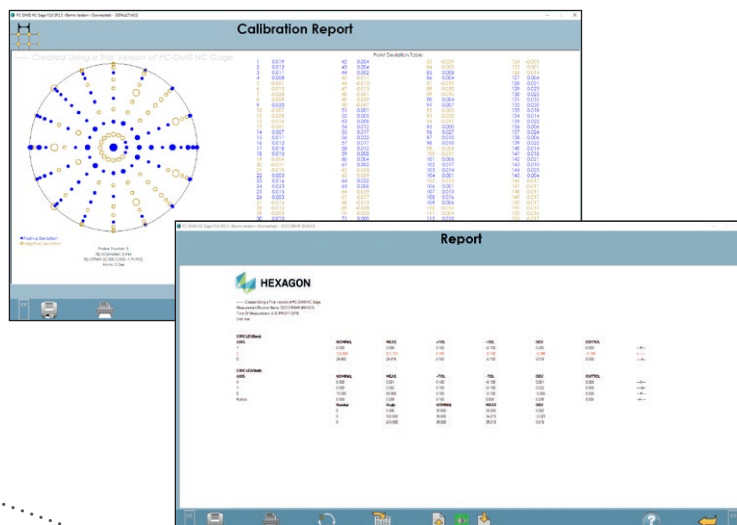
Calibration Report

---- Created using a Trial Version of PC-DMIS NC Gage

Point Deviation Table

| | | | | | | | | | |
|---|---|---|---|---|---|---|---|---|---|
| 1 | 0.019 | 40 | 0.004 | 79 | 0.020 | 118 | 0.003 | | |
| 2 | 0.013 | 41 | 0.004 | 80 | 0.006 | 119 | 0.001 | | |
| 3 | 0.011 | 42 | 0.002 | 81 | 0.009 | 120 | 0.003 | | |

Positive Deviation
Negative Deviation

Probe Tuning: 5

Report

HEXAGON

---- Created Using a Trial Version of PC-DMIS NC Gage

| AXIS | NOMINAL | MEAS | +TOL | -TOL | DEV | OUTTOL | |
|---|---|---|---|---|---|---|---|
| X | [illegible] | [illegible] | 0.100 | -0.100 | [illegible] | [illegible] | |
| Y | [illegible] | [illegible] | 0.100 | -0.100 | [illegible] | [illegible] | |
| D | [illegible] | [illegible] | 0.100 | -0.100 | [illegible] | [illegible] | |

| AXIS | NOMINAL | MEAS | +TOL | -TOL | DEV | OUTTOL | |
|---|---|---|---|---|---|---|---|
| X | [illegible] | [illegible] | 0.100 | -0.100 | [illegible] | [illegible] | |
| Y | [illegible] | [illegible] | 0.100 | -0.100 | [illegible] | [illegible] | |
| D | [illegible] | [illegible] | 0.100 | -0.100 | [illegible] | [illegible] | |
| Radius | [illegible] | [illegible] | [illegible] | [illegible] | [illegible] | | |